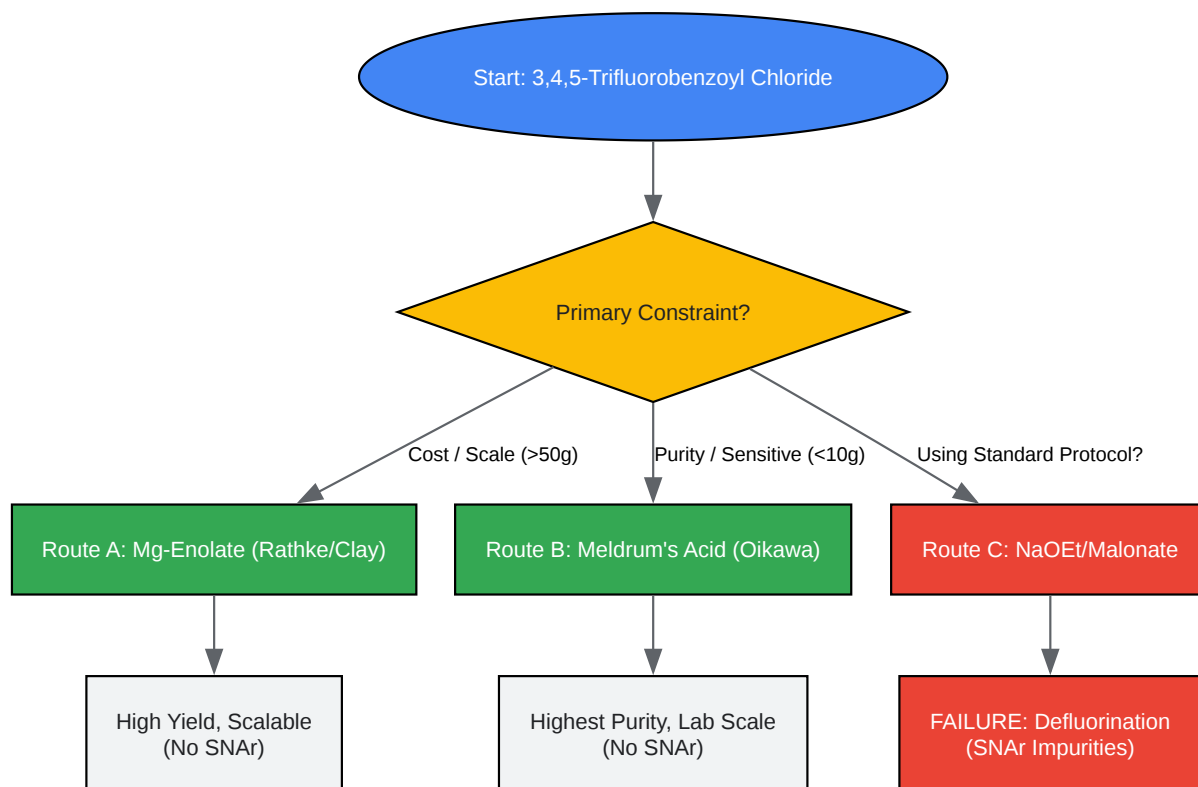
Start: 3,4,5-Trifluorobenzoyl Chloride

Primary Constraint?

Cost / Scale (>50g)

Purity / Sensitive (<10g)

Using Standard Protocol?

Route A: Mg-Enolate (Rathke/Clay)

Route B: Meldrum's Acid (Oikawa)

Route C: NaOEt/Malonate

High Yield, Scalable
(No SNAr)

Highest Purity, Lab Scale
(No SNAr)

FAILURE: Defluorination
(SNAr Impurities)